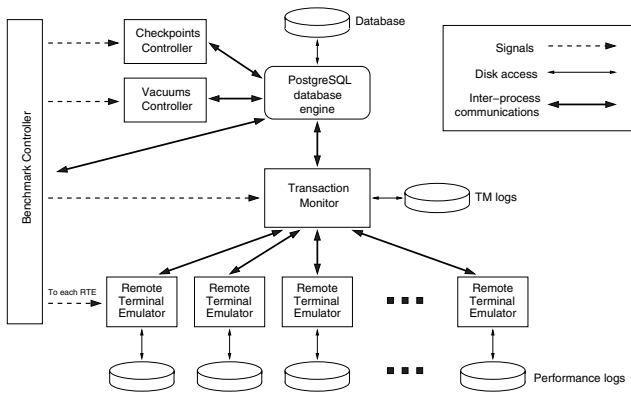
Benchmark Controller

Checkpoints Controller

Vacuums Controller

Database

PostgreSQL database engine

Signals

Disk access

Inter-process communications

Transaction Monitor

TM logs

To each RTE

Remote Terminal Emulator

Remote Terminal Emulator

Remote Terminal Emulator

Remote Terminal Emulator

Performance logs